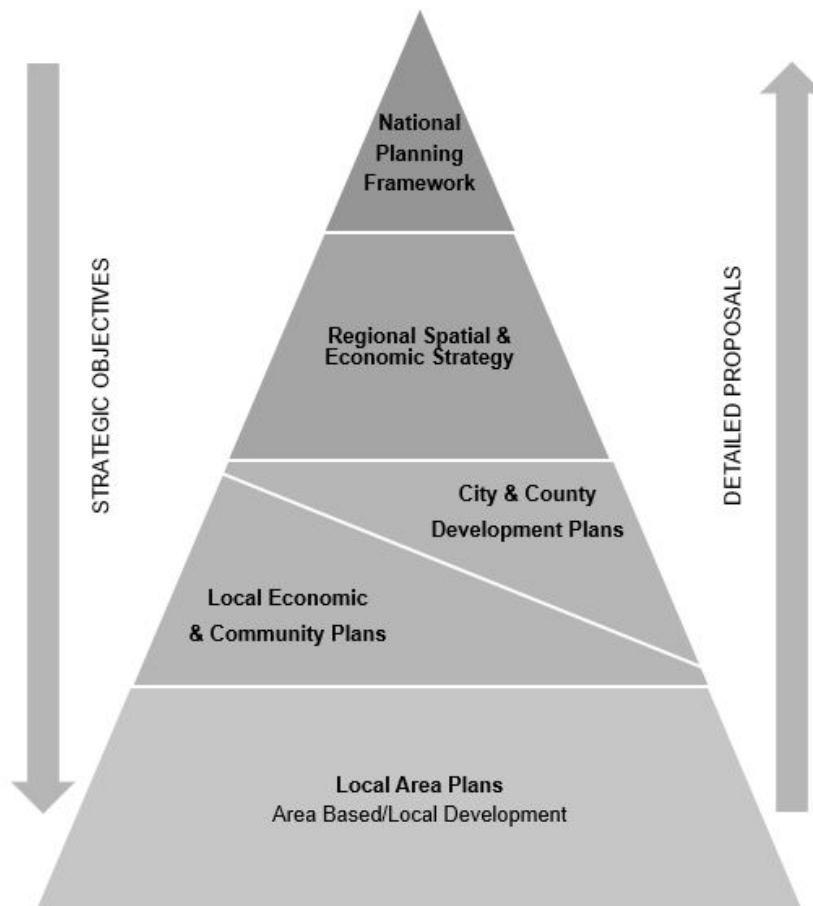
STRATEGIC OBJECTIVES

National Planning Framework

Regional Spatial & Economic Strategy

City & County Development Plans

Local Economic & Community Plans

Local Area Plans
Area Based/Local Development

DETAILED PROPOSALS